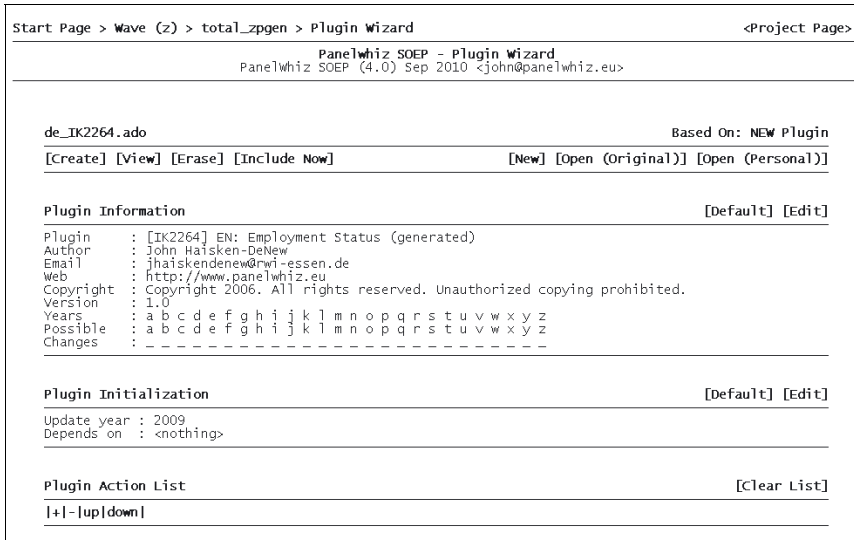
Start Page > Wave (z) > total_zpgen > Plugin Wizard <Project Page>

PanelWhiz SOEP - Plugin Wizard
PanelWhiz SOEP (4.0) Sep 2010 <john@panelwhiz.eu>

de_IK2264.ado Based On: NEW Plugin

[Create] [View] [Erase] [Include Now] [New] [Open (Original)] [Open (Personal)]

Plugin Information [Default] [Edit]

Plugin : [IK2264] EN: Employment Status (generated)
Author : John Haisken-DeNew
Email : jhaiskendenew@rwi-essen.de
Web : http://www.panelwhiz.eu
Copyright : Copyright 2006. All rights reserved. Unauthorized copying prohibited.
Version : 1.0
Years : a b c d e f g h i j k l m n o p q r s t u v w x y z
Possible : a b c d e f g h i j k l m n o p q r s t u v w x y z
Changes : _ _ _ _ _ _ _ _ _ _ _ _ _ _ _ _ _ _ _ _ _ _ _ _ _ _

Plugin Initialization [Default] [Edit]

Update year : 2009
Depends on : <nothing>

Plugin Action List [Clear List]

|+|-|up|down|